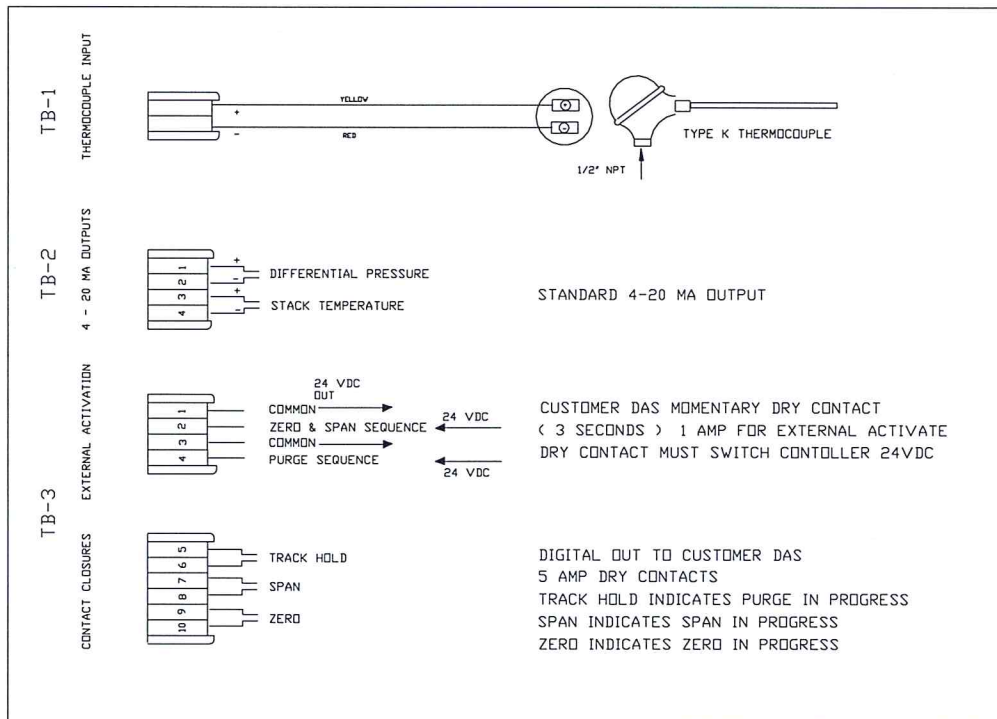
TB-1
THERMOCOUPLE INPUT
+
-
YELLOW
RED
TYPE K THERMOCOUPLE
1/2" NPT

TB-2
4 - 20 MA OUTPUTS
1
2
3
4
+
-
+
-
DIFFERENTIAL PRESSURE
STACK TEMPERATURE
STANDARD 4-20 MA OUTPUT

TB-3
EXTERNAL ACTIVATION
1
2
3
4
24 VDC OUT
COMMON
ZERO & SPAN SEQUENCE
COMMON
PURGE SEQUENCE
24 VDC
24 VDC
CUSTOMER DAS MOMENTARY DRY CONTACT
( 3 SECONDS ) 1 AMP FOR EXTERNAL ACTIVATE
DRY CONTACT MUST SWITCH CONTOLLER 24VDC

CONTACT CLOSURES
5
6
7
8
9
10
TRACK HOLD
SPAN
ZERO
DIGITAL OUT TO CUSTOMER DAS
5 AMP DRY CONTACTS
TRACK HOLD INDICATES PURGE IN PROGRESS
SPAN INDICATES SPAN IN PROGRESS
ZERO INDICATES ZERO IN PROGRESS